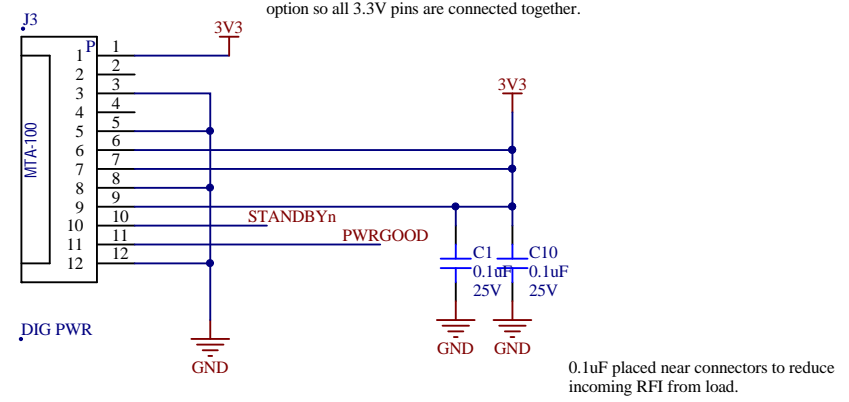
option so all 3.3V pins are connected together.

J3

P

3V3

1 1
2 2
3 3
4 4
5 5
6 6
7 7
8 8
9 9
10 10
11 11
12 12

MTA-100

3V3

STANDBYn

PWRGOOD

C1
0.1uF
25V

C10
0.1uF
25V

GND

GND

GND

DIG PWR

0.1uF placed near connectors to reduce incoming RFI from load.